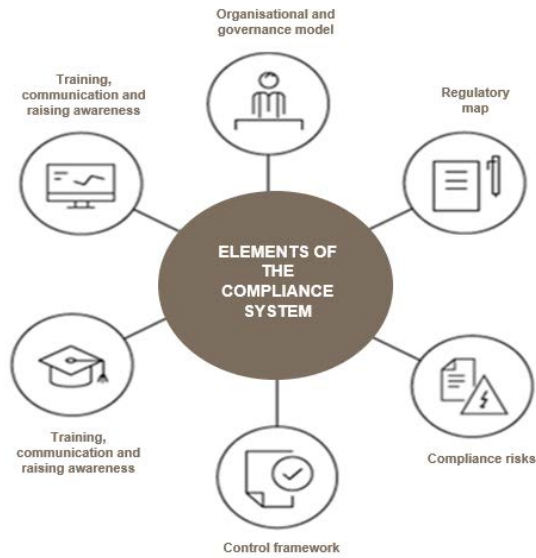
Organisational and governance model

Training, communication and raising awareness

Regulatory map

ELEMENTS OF THE COMPLIANCE SYSTEM

Training, communication and raising awareness

Compliance risks

Control framework